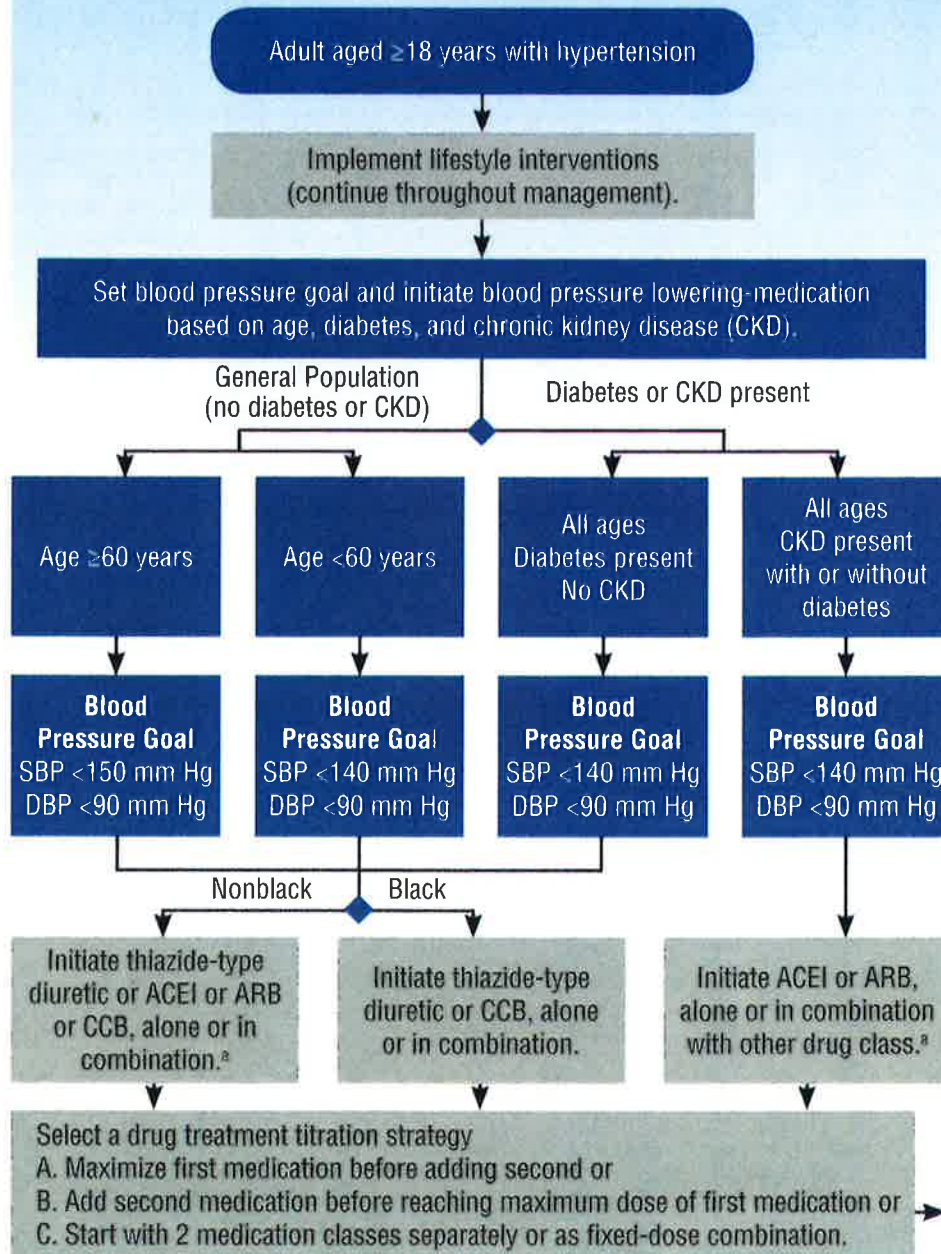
Adult aged ≥18 years with hypertension

Implement lifestyle interventions (continue throughout management).

Set blood pressure goal and initiate blood pressure lowering-medication based on age, diabetes, and chronic kidney disease (CKD).

General Population (no diabetes or CKD)

Diabetes or CKD present

Age ≥60 years

Age <60 years

All ages Diabetes present No CKD

All ages CKD present with or without diabetes

**Blood Pressure Goal** SBP <150 mm Hg DBP <90 mm Hg

**Blood Pressure Goal** SBP <140 mm Hg DBP <90 mm Hg

**Blood Pressure Goal** SBP <140 mm Hg DBP <90 mm Hg

**Blood Pressure Goal** SBP <140 mm Hg DBP <90 mm Hg

Nonblack

Black

Initiate thiazide-type diuretic or ACEI or ARB or CCB, alone or in combination.$^a$

Initiate thiazide-type diuretic or CCB, alone or in combination.

Initiate ACEI or ARB, alone or in combination with other drug class.$^a$

Select a drug treatment titration strategy
A. Maximize first medication before adding second or
B. Add second medication before reaching maximum dose of first medication or
C. Start with 2 medication classes separately or as fixed-dose combination.